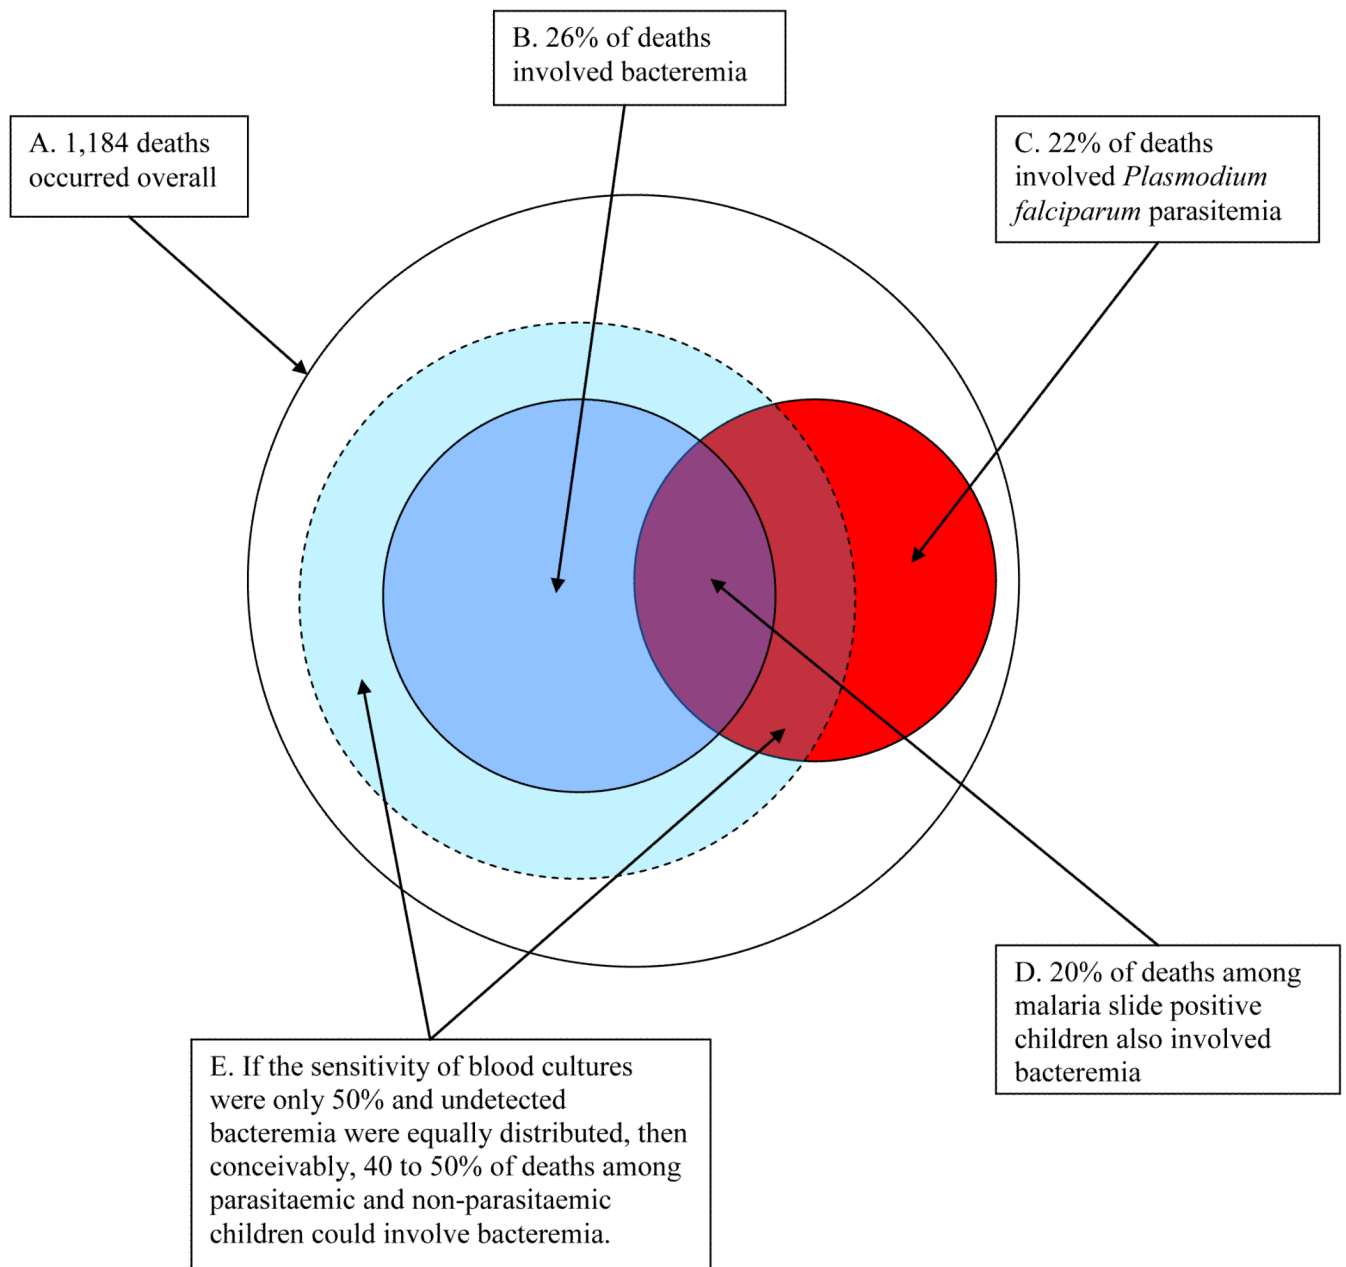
B. 26% of deaths involved bacteremia

A. 1,184 deaths occurred overall

C. 22% of deaths involved *Plasmodium falciparum* parasitemia

D. 20% of deaths among malaria slide positive children also involved bacteremia

E. If the sensitivity of blood cultures were only 50% and undetected bacteremia were equally distributed, then conceivably, 40 to 50% of deaths among parasitaemic and non-parasitaemic children could involve bacteremia.